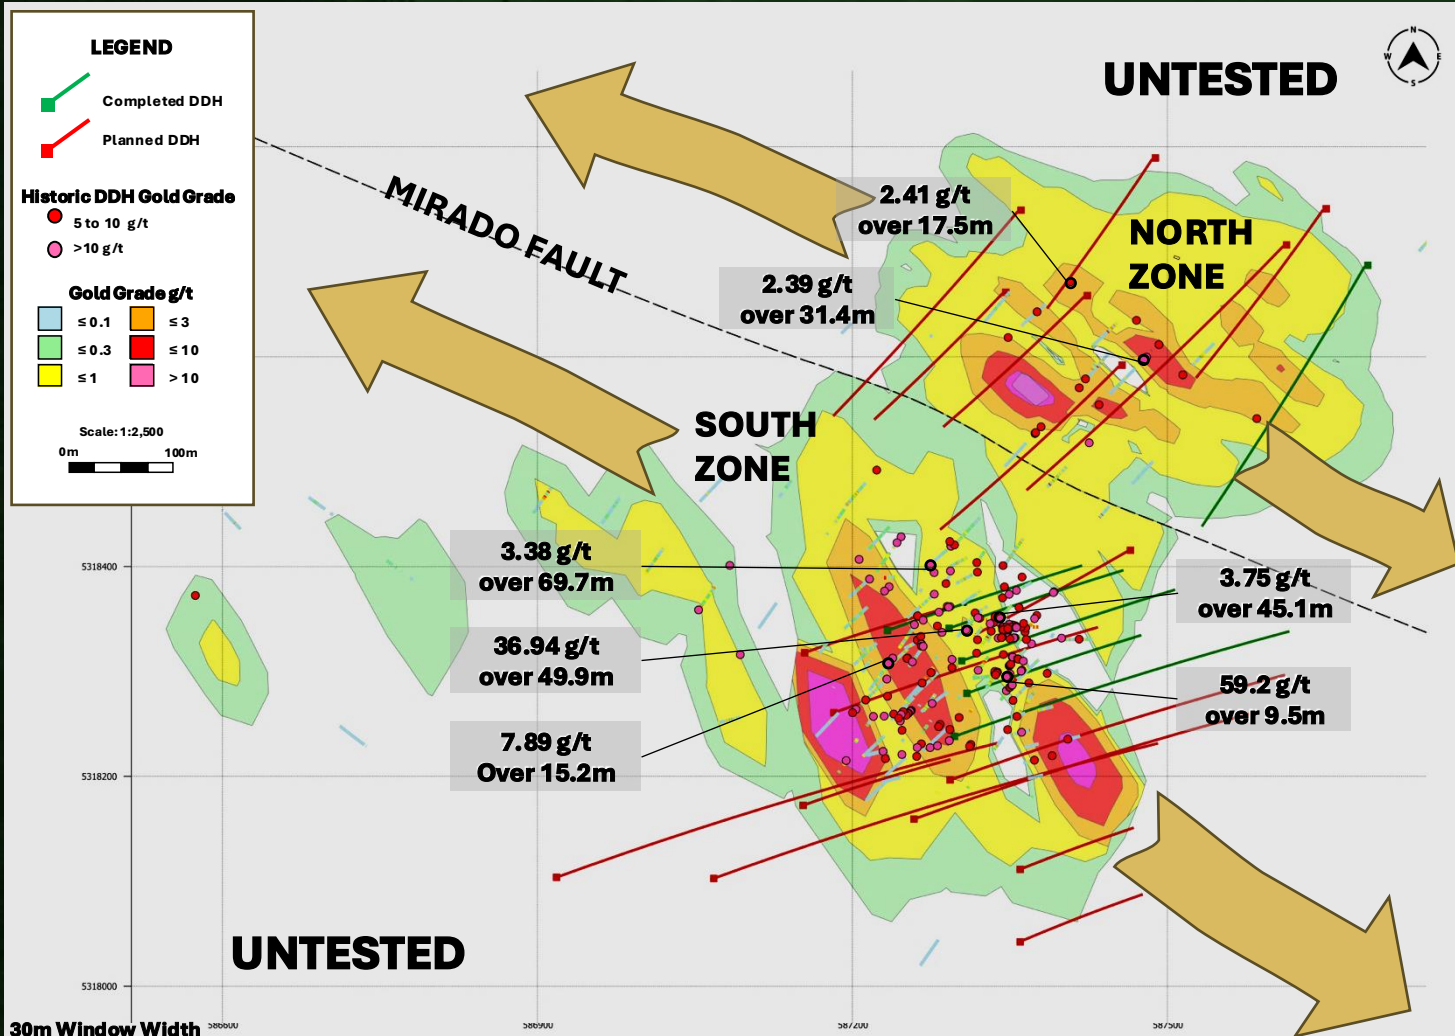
LEGEND

Completed DDH

Planned DDH

Historic DDH Gold Grade
5 to 10 g/t
>10 g/t

Gold Grade g/t

| | |
|---|---|
| ≤ 0.1 | ≤ 3 |
| ≤ 0.3 | ≤ 10 |
| ≤ 1 | > 10 |

Scale: 1:2,500
0m 100m

UNTESTED

N
W E
S

MIRADO FAULT

2.41 g/t over 17.5m

2.39 g/t over 31.4m

NORTH ZONE

SOUTH ZONE

3.38 g/t over 69.7m

3.75 g/t over 45.1m

36.94 g/t over 49.9m

59.2 g/t over 9.5m

7.89 g/t Over 15.2m

5318400

5318200

5318000

UNTESTED

30m Window Width

586600

586900

587200

587500